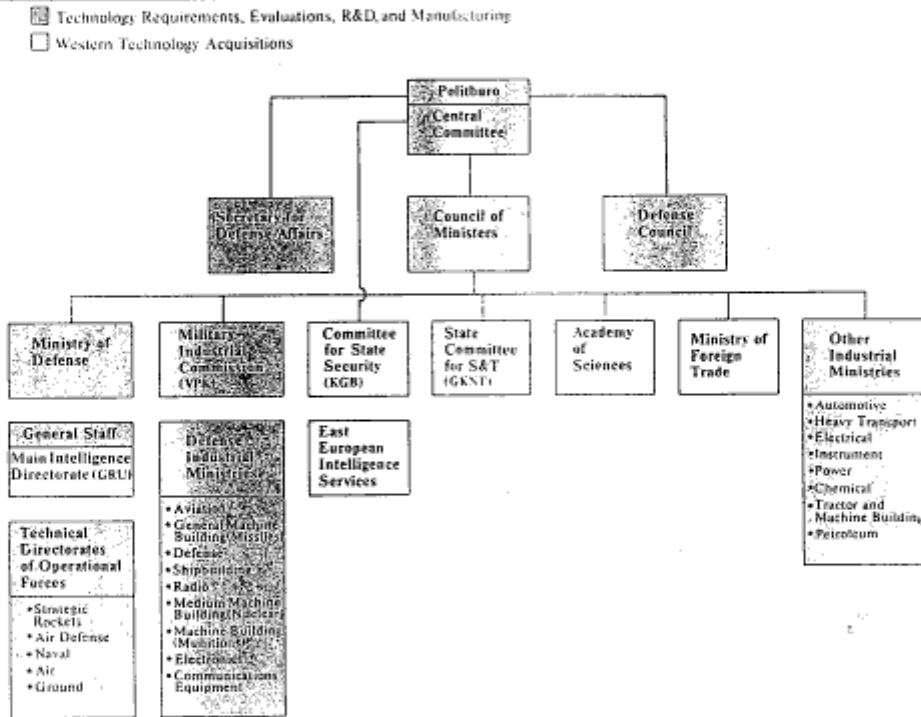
Technology Requirements, Evaluations, R&D, and Manufacturing

Western Technology Acquisitions

Politburo

Central Committee

Secretary for Defense Affairs

Council of Ministers

Defense Council

Ministry of Defense

General Staff

Main Intelligence Directorate (GRU)

Technical Directorates of Operational Forces

• Strategic Rockets
• Air Defense
• Naval
• Air
• Ground

Military Industrial Commission (VPK)

Defense Industrial Ministries

• Aviation
• General Machine Building (Missiles)
• Defense
• Shipbuilding
• Radio
• Medium Machine Building (Nuclear)
• Machine Building (Munitions)
• Electronics
• Communications Equipment

Committee for State Security (KGB)

East European Intelligence Services

State Committee for S&T (GKNT)

Academy of Sciences

Ministry of Foreign Trade

Other Industrial Ministries

• Automotive
• Heavy Transport
• Electrical
• Instrument
• Power
• Chemical
• Tractor and Machine Building
• Petroleum